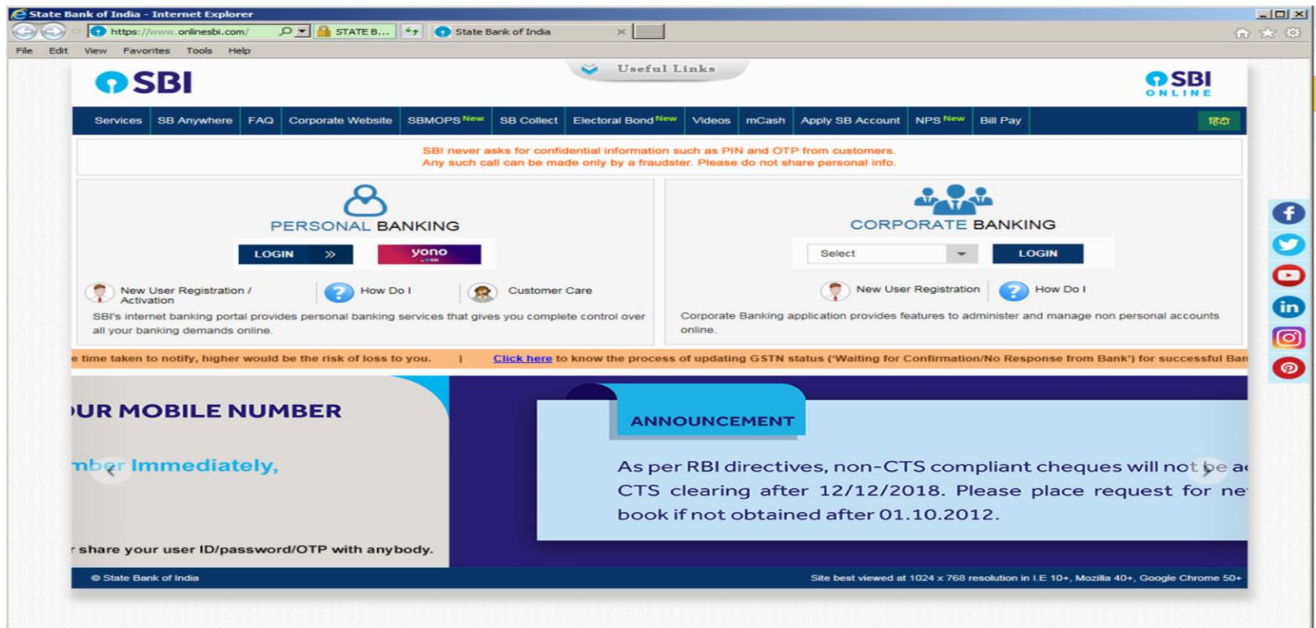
State Bank of India - Internet Explorer

https://www.onlinesbi.com/ STATE B... State Bank of India

File Edit View Favorites Tools Help

SBI

Useful Links

SBI ONLINE

Services | SB Anywhere | FAQ | Corporate Website | SBMOPS New | SB Collect | Electoral Bond New | Videos | mCash | Apply SB Account | NPS New | Bill Pay | हिंदी

SBI never asks for confidential information such as PIN and OTP from customers.
Any such call can be made only by a fraudster. Please do not share personal info.

PERSONAL BANKING

LOGIN »

yono

New User Registration / Activation

How Do I

Customer Care

SBI's internet banking portal provides personal banking services that gives you complete control over all your banking demands online.

CORPORATE BANKING

Select

LOGIN

New User Registration

How Do I

Corporate Banking application provides features to administer and manage non personal accounts online.

e time taken to notify, higher would be the risk of loss to you. | Click here to know the process of updating GSTN status ('Waiting for Confirmation/No Response from Bank') for successful Ban

UR MOBILE NUMBER

mber Immediately,

r share your user ID/password/OTP with anybody.

ANNOUNCEMENT

As per RBI directives, non-CTS compliant cheques will not be a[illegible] CTS clearing after 12/12/2018. Please place request for ne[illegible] book if not obtained after 01.10.2012.

© State Bank of India

Site best viewed at 1024 x 768 resolution in I.E 10+, Mozilla 40+, Google Chrome 50+